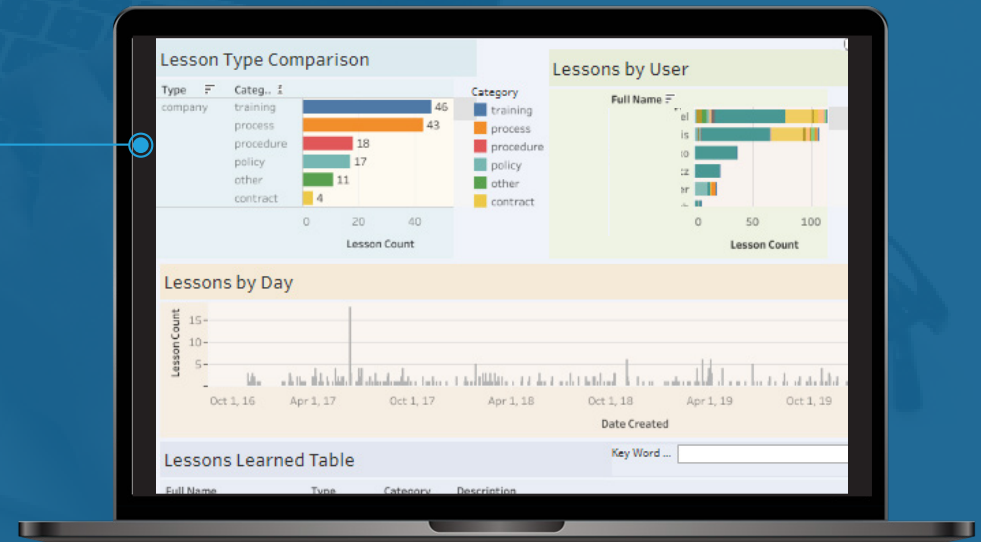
Lesson Type Comparison

| Type | Categ.. | |
|---|---|---|
| company | training | 46 |
| | process | 43 |
| | procedure | 18 |
| | policy | 17 |
| | other | 11 |
| | contract | 4 |

0 20 40
Lesson Count

Category
training
process
procedure
policy
other
contract

Lessons by User

Full Name
el
is
o
zz
er

0 50 100
Lesson Count

Lessons by Day

Lesson Count
15
10
5

Oct 1, 16 Apr 1, 17 Oct 1, 17 Apr 1, 18 Oct 1, 18 Apr 1, 19 Oct 1, 19
Date Created

Lessons Learned Table

Key Word ...

Full Name Type Category Description